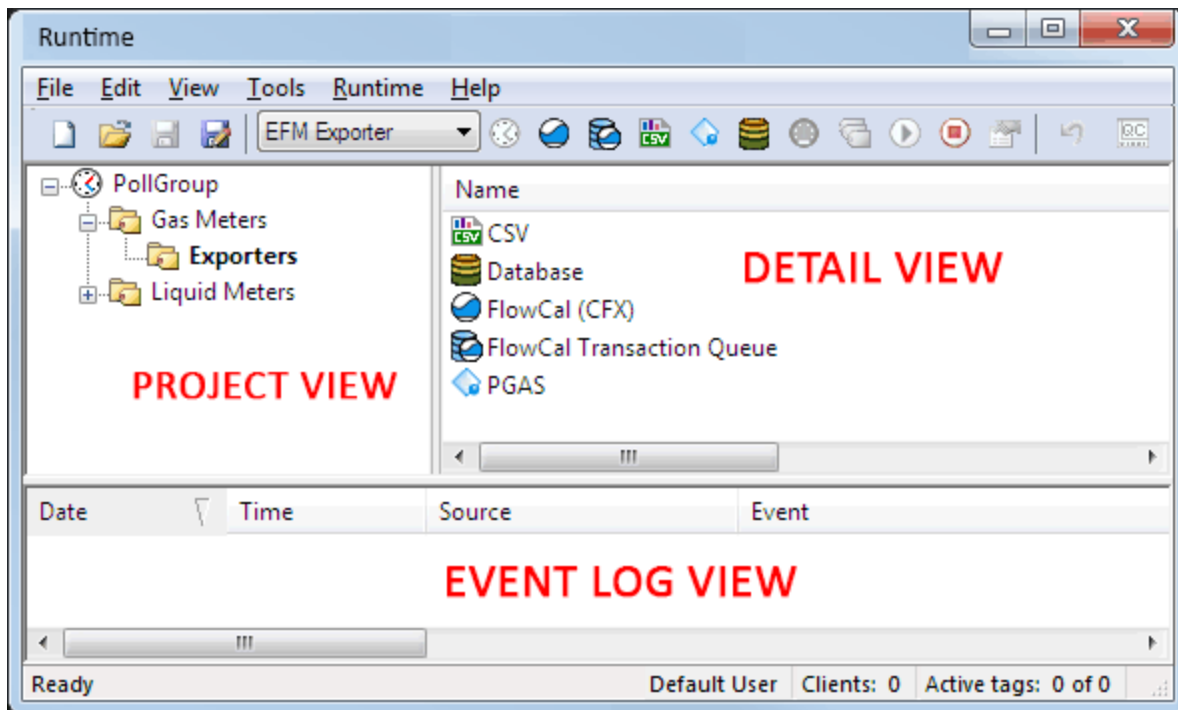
Runtime

File Edit View Tools Runtime Help

EFM Exporter

PollGroup
Gas Meters
Exporters
Liquid Meters

PROJECT VIEW

Name
CSV
Database
FlowCal (CFX)
FlowCal Transaction Queue
PGAS

DETAIL VIEW

| Date | Time | Source | Event |
|---|---|---|---|

EVENT LOG VIEW

Ready | Default User | Clients: 0 | Active tags: 0 of 0